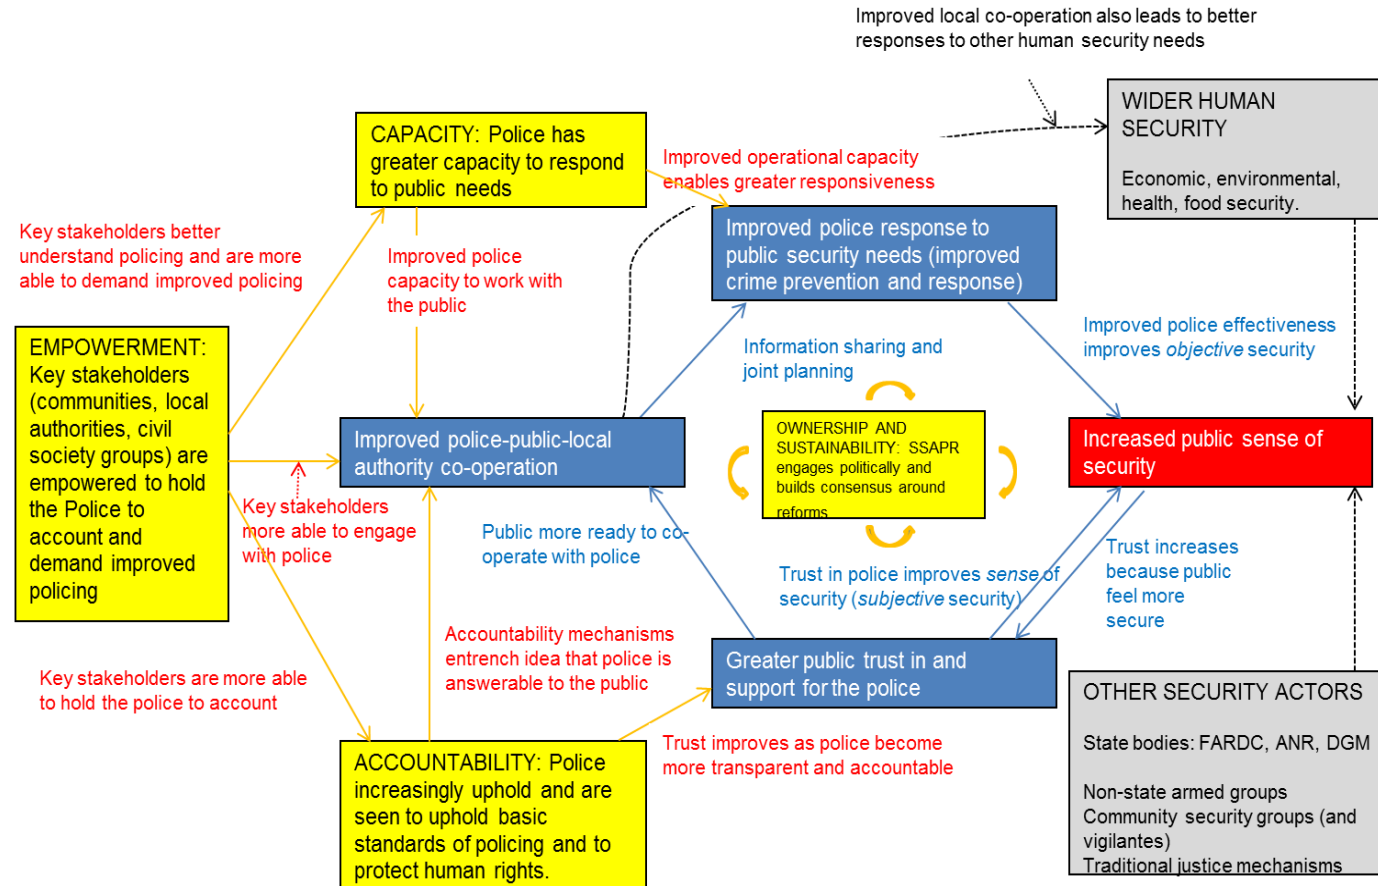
Improved local co-operation also leads to better responses to other human security needs

WIDER HUMAN SECURITY

Economic, environmental, health, food security.

CAPACITY: Police has greater capacity to respond to public needs

Improved operational capacity enables greater responsiveness

Key stakeholders better understand policing and are more able to demand improved policing

Improved police capacity to work with the public

Improved police response to public security needs (improved crime prevention and response)

Improved police effectiveness improves *objective* security

EMPOWERMENT: Key stakeholders (communities, local authorities, civil society groups) are empowered to hold the Police to account and demand improved policing

Information sharing and joint planning

OWNERSHIP AND SUSTAINABILITY: SSAPR engages politically and builds consensus around reforms

Improved police-public-local authority co-operation

Increased public sense of security

Key stakeholders more able to engage with police

Public more ready to co-operate with police

Trust in police improves *sense* of security (*subjective* security)

Trust increases because public feel more secure

Accountability mechanisms entrench idea that police is answerable to the public

Key stakeholders are more able to hold the police to account

Greater public trust in and support for the police

OTHER SECURITY ACTORS

State bodies: FARDC, ANR, DGM

Non-state armed groups
Community security groups (and vigilantes)
Traditional justice mechanisms

Trust improves as police become more transparent and accountable

ACCOUNTABILITY: Police increasingly uphold and are seen to uphold basic standards of policing and to protect human rights.